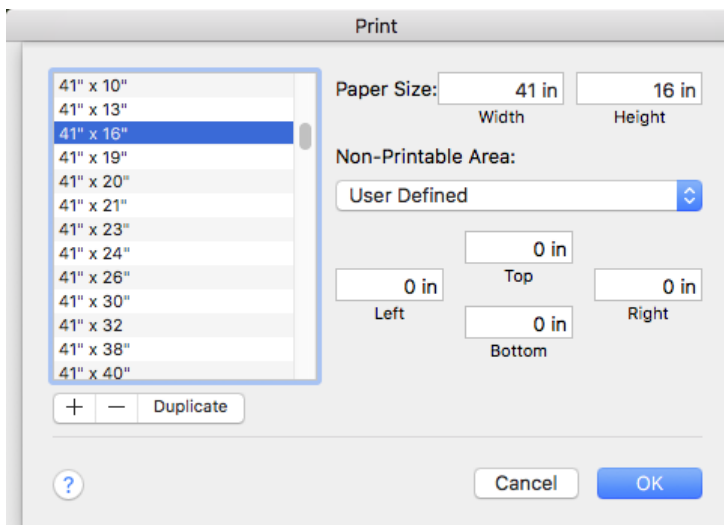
Print

41" x 10"
41" x 13"
41" x 16"
41" x 19"
41" x 20"
41" x 21"
41" x 23"
41" x 24"
41" x 26"
41" x 30"
41" x 32
41" x 38"
41" x 40"

+ — Duplicate

Paper Size: 41 in 16 in
Width Height

Non-Printable Area:

User Defined

0 in
Top
0 in 0 in
Left Right
0 in
Bottom

?

Cancel OK